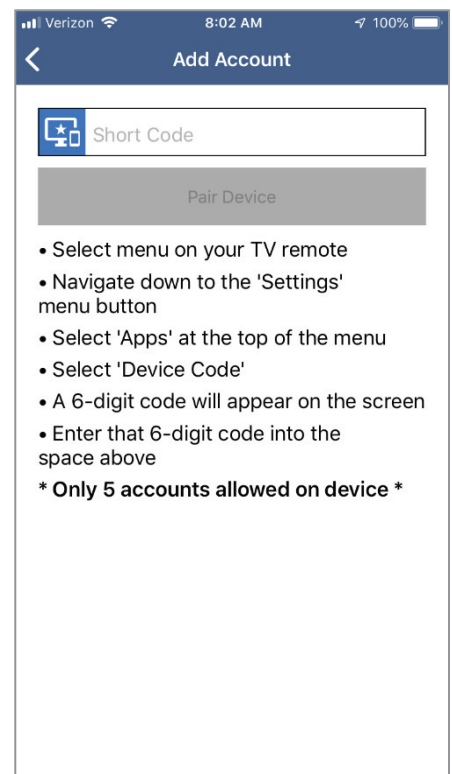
Verizon 8:02 AM 100%

Add Account

Short Code

Pair Device

• Select menu on your TV remote
• Navigate down to the 'Settings' menu button
• Select 'Apps' at the top of the menu
• Select 'Device Code'
• A 6-digit code will appear on the screen
• Enter that 6-digit code into the space above
* Only 5 accounts allowed on device *